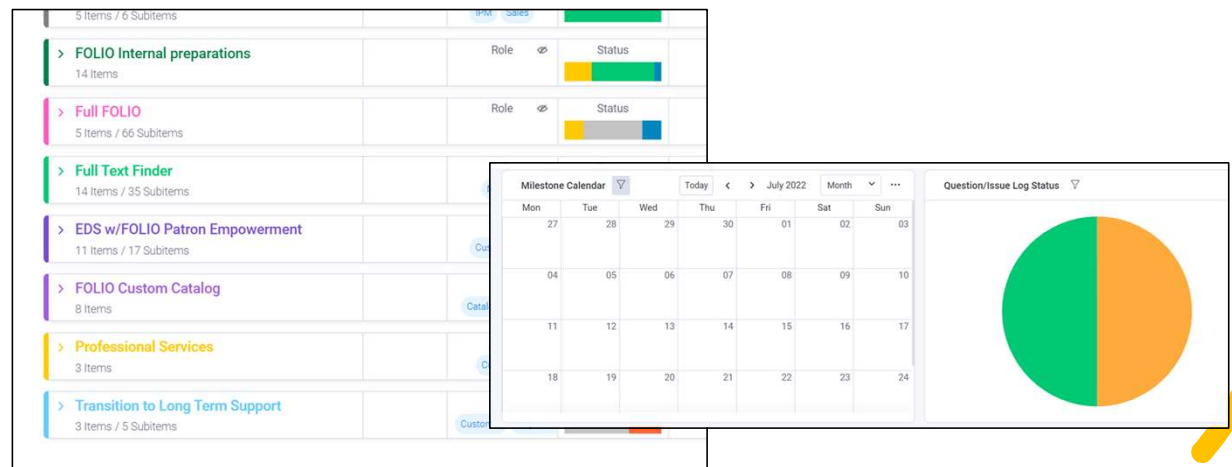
5 Items / 6 Subitems

IPM Sales

> FOLIO Internal preparations
14 Items

Role

Status

> Full FOLIO
5 Items / 66 Subitems

Role

Status

> Full Text Finder
14 Items / 35 Subitems

> EDS w/FOLIO Patron Empowerment
11 Items / 17 Subitems

Cus

> FOLIO Custom Catalog
8 Items

Catal

> Professional Services
3 Items

C

> Transition to Long Term Support
3 Items / 5 Subitems

Custom

Milestone Calendar

Today < > July 2022 Month ...

| Mon | Tue | Wed | Thu | Fri | Sat | Sun |
|---|---|---|---|---|---|---|
| 27 | 28 | 29 | 30 | 01 | 02 | 03 |
| 04 | 05 | 06 | 07 | 08 | 09 | 10 |
| 11 | 12 | 13 | 14 | 15 | 16 | 17 |
| 18 | 19 | 20 | 21 | 22 | 23 | 24 |

Question/Issue Log Status